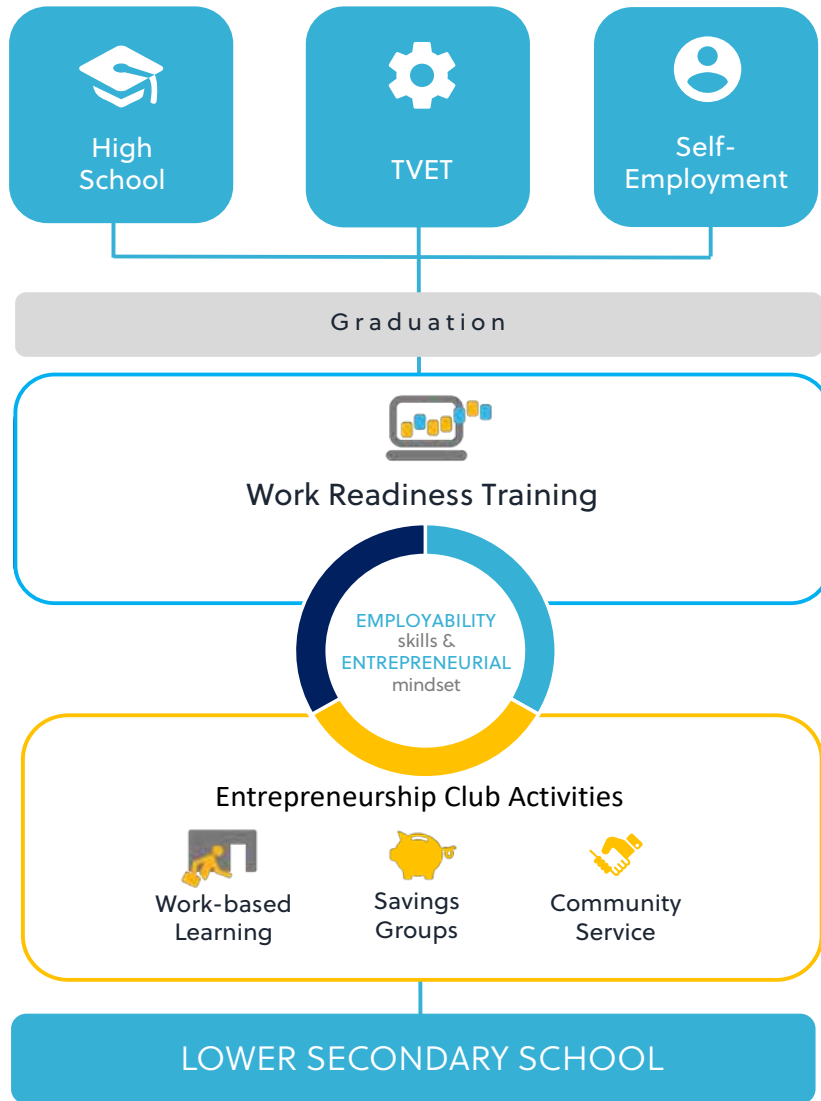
High School

TVET

Self-Employment

Graduation

Work Readiness Training

EMPLOYABILITY skills & ENTREPRENEURIAL mindset

Entrepreneurship Club Activities

Work-based Learning

Savings Groups

Community Service

LOWER SECONDARY SCHOOL